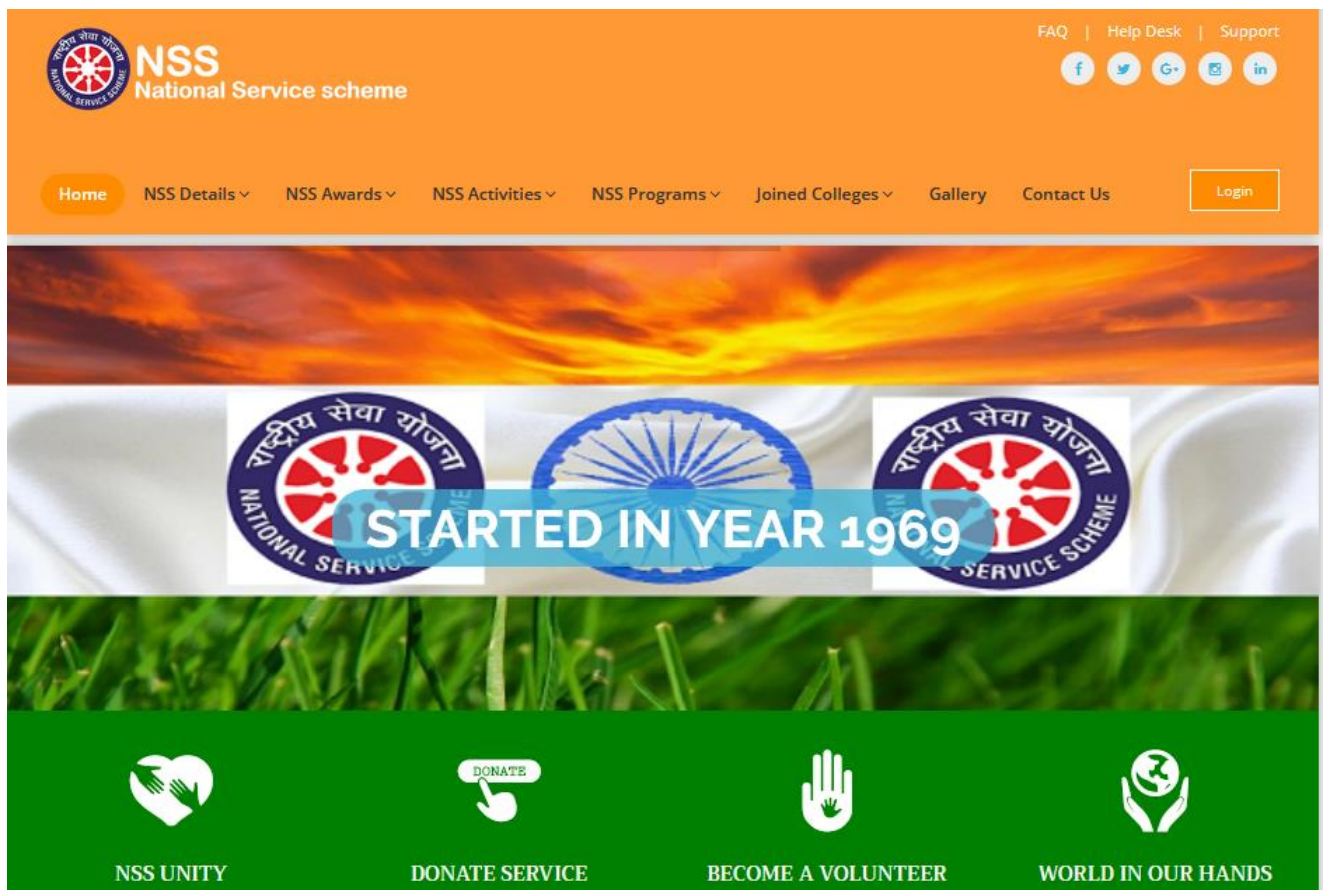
राष्ट्रीय सेवा योजना NATIONAL SERVICE SCHEME

NSS
National Service scheme

FAQ | Help Desk | Support

f G+ in

Home NSS Details NSS Awards NSS Activities NSS Programs Joined Colleges Gallery Contact Us Login

राष्ट्रीय सेवा योजना NATIONAL SERVICE SCHEME

राष्ट्रीय सेवा योजना NATIONAL SERVICE SCHEME

STARTED IN YEAR 1969

DONATE

NSS UNITY

DONATE SERVICE

BECOME A VOLUNTEER

WORLD IN OUR HANDS